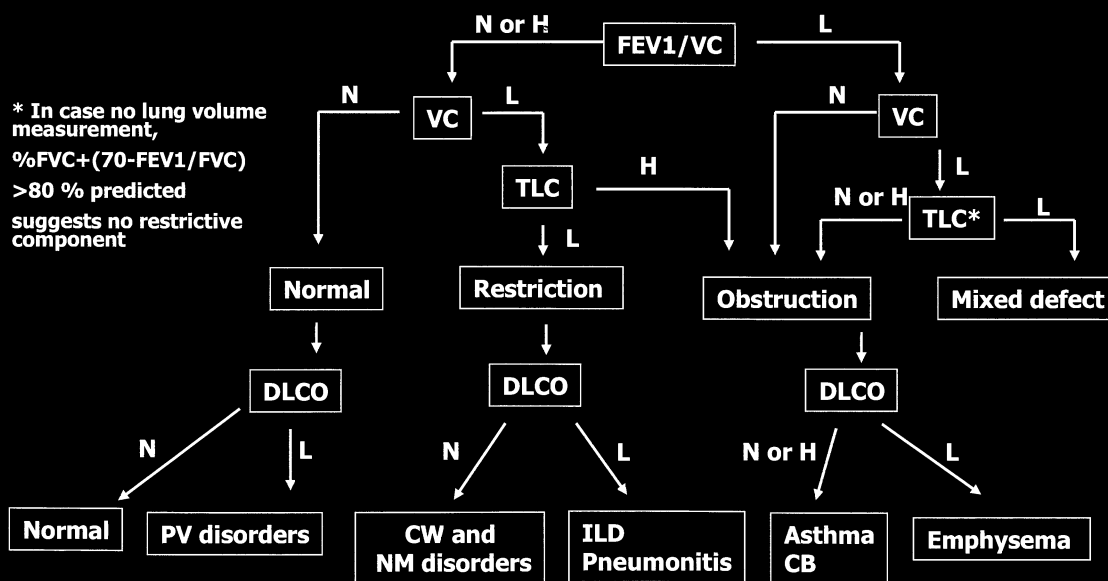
N or H

FEV1/VC

L

* In case no lung volume measurement,

%FVC+(70-FEV1/FVC)

>80 % predicted

suggests no restrictive component

N

VC

L

N

VC

L

TLC

H

N or H

TLC*

L

L

Normal

Restriction

Obstruction

Mixed defect

DLCO

DLCO

DLCO

N

L

N

L

N or H

L

Normal

PV disorders

CW and NM disorders

ILD Pneumonitis

Asthma CB

Emphysema